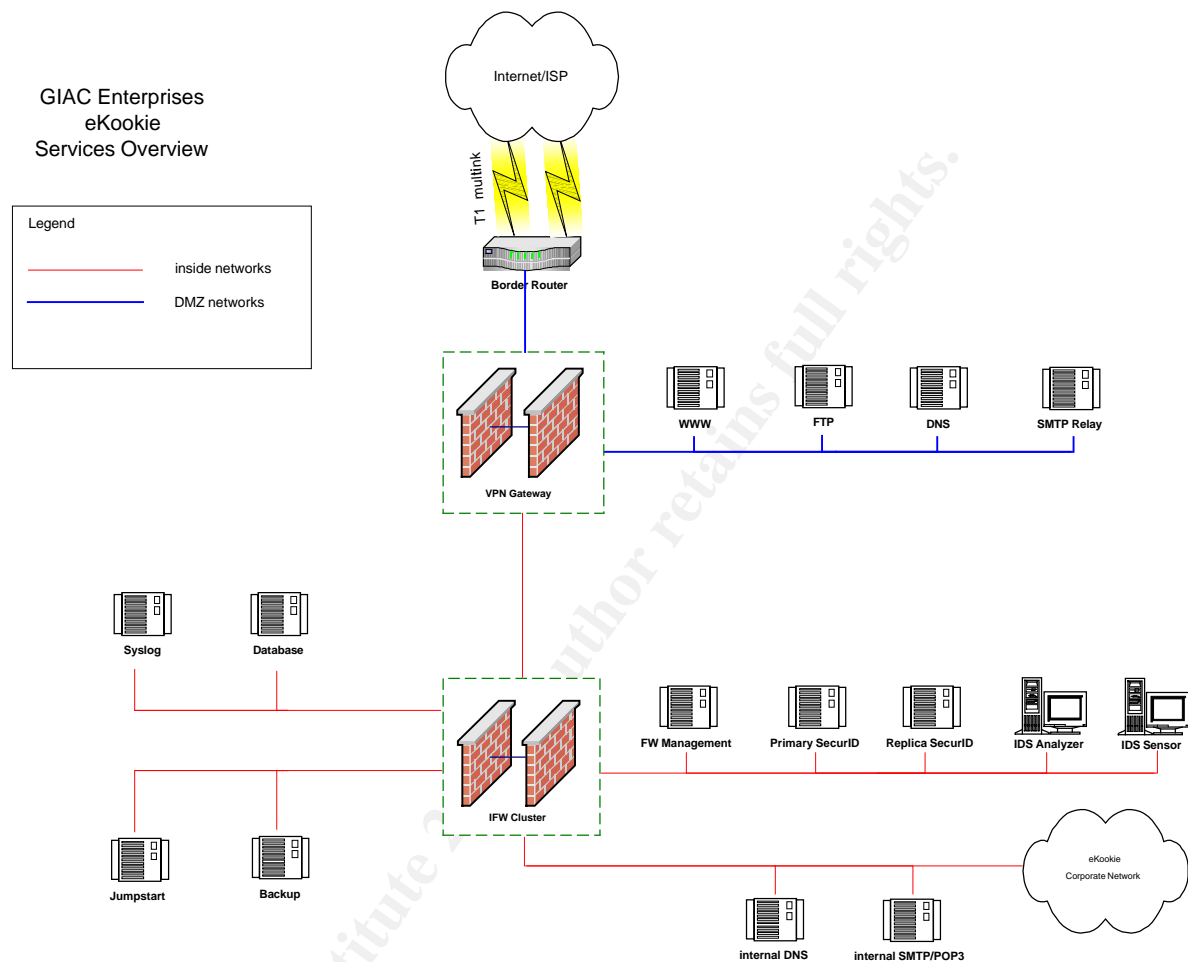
GIAC Enterprises
eKookie
Services Overview

Legend

inside networks

DMZ networks

Internet/ISP

T1 multink

Border Router

VPN Gateway

WWW

FTP

DNS

SMTP Relay

Syslog

Database

IFW Cluster

FW Management

Primary SecurID

Replica SecurID

IDS Analyzer

IDS Sensor

Jumpstart

Backup

eKookie
Corporate Network

internal DNS

internal SMTP/POP3

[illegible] Institute 2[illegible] author retains full rights.